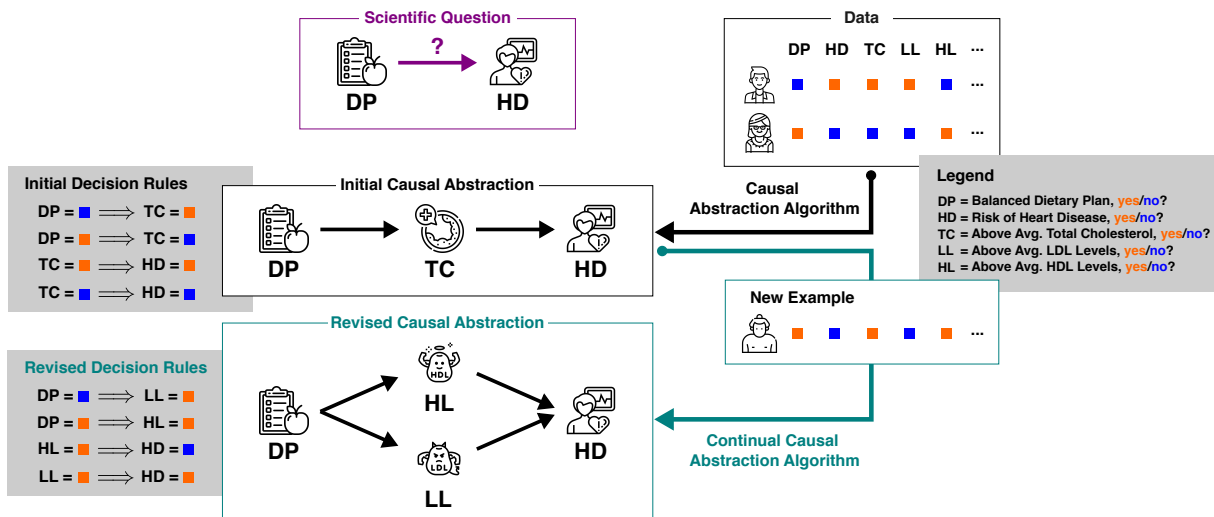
Scientific Question

?

DP

HD

Data

DP HD TC LL HL ...

...

...

Initial Decision Rules

DP = ■ ⟹ TC = ■

DP = ■ ⟹ TC = ■

TC = ■ ⟹ HD = ■

TC = ■ ⟹ HD = ■

Initial Causal Abstraction

DP

TC

HD

Causal Abstraction Algorithm

Legend

DP = Balanced Dietary Plan, yes/no?

HD = Risk of Heart Disease, yes/no?

TC = Above Avg. Total Cholesterol, yes/no?

LL = Above Avg. LDL Levels, yes/no?

HL = Above Avg. HDL Levels, yes/no?

New Example

...

Revised Causal Abstraction

Revised Decision Rules

DP = ■ ⟹ LL = ■

DP = ■ ⟹ HL = ■

HL = ■ ⟹ HD = ■

LL = ■ ⟹ HD = ■

HDL

HL

DP

HD

LDL

LL

Continual Causal Abstraction Algorithm